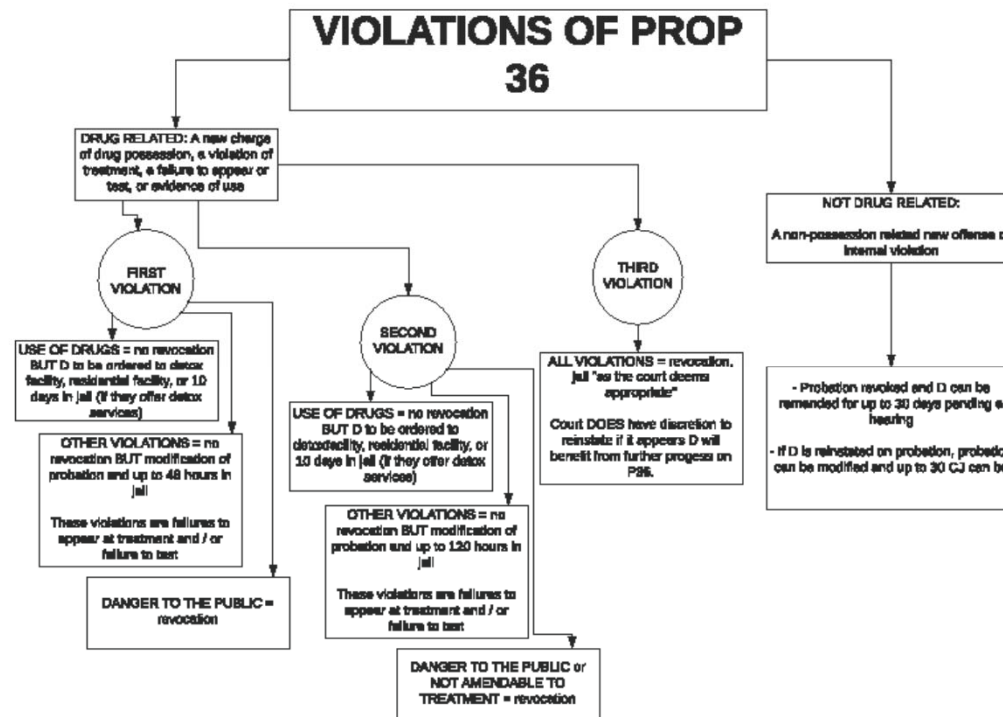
VIOLATIONS OF PROP 36

DRUG RELATED: A new charge of drug possession, a violation of treatment, a failure to appear or test, or evidence of use

FIRST VIOLATION

USE OF DRUGS = no revocation BUT D to be ordered to detox facility, residential facility, or 10 days in jail (if they offer detox services)

OTHER VIOLATIONS = no revocation BUT modification of probation and up to 48 hours in jail

These violations are failures to appear at treatment and / or failure to test

DANGER TO THE PUBLIC = revocation

SECOND VIOLATION

USE OF DRUGS = no revocation BUT D to be ordered to detoxfacility, residential facility, or 10 days in jail (if they offer detox services)

OTHER VIOLATIONS = no revocation BUT modification of probation and up to 120 hours in jail

These violations are failures to appear at treatment and / or failure to test

DANGER TO THE PUBLIC or NOT AMENDABLE TO TREATMENT = revocation

THIRD VIOLATION

ALL VIOLATIONS = revocation. Jail "as the court deems appropriate"

Court DOES have discretion to reinstate if it appears D will benefit from further progess on P36.

NOT DRUG RELATED:

A non-possession related new offense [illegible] internal violation

- Probation revoked and D can be remanded for up to 30 days pending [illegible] hearing

- If D is reinstated on probation, probatio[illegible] can be modified and up to 30 CJ can b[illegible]